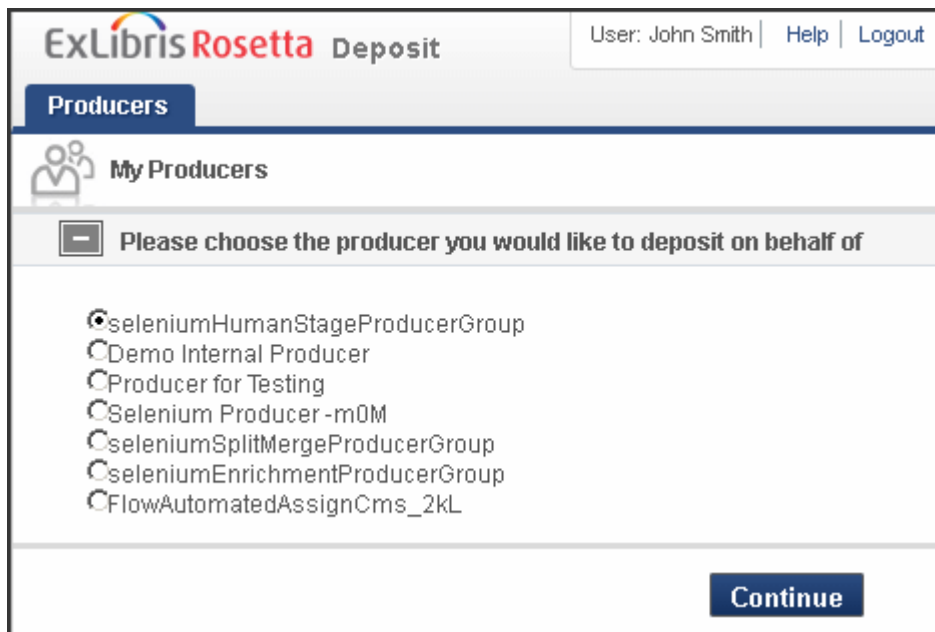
ExLibris Rosetta Deposit

User: John Smith | Help | Logout

Producers

My Producers

Please choose the producer you would like to deposit on behalf of

seleniumHumanStageProducerGroup
Demo Internal Producer
Producer for Testing
Selenium Producer -m0M
seleniumSplitMergeProducerGroup
seleniumEnrichmentProducerGroup
FlowAutomatedAssignCms_2kL

Continue